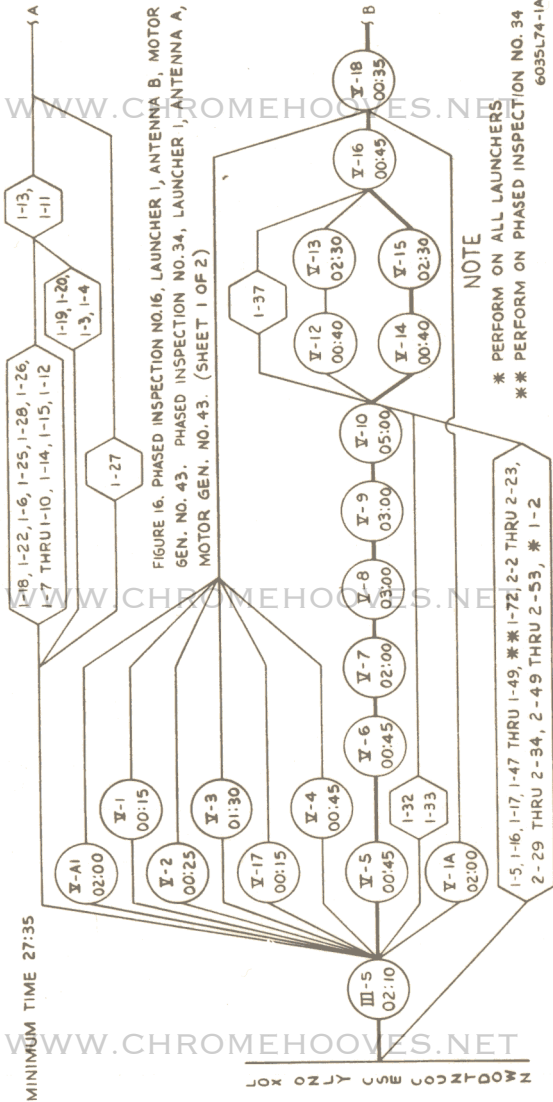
FIGURE 16. PHASED INSPECTION NO. 16, LAUNCHER 1, ANTENNA B, MOTOR GEN. NO. 43. PHASED INSPECTION NO. 34, LAUNCHER 1, ANTENNA A, MOTOR GEN. NO. 43. (SHEET 1 OF 2)

MINIMUM TIME 27:35

A

B

III-5 02:10

V-A1 02:00

V-1 00:15

V-2 00:25

V-3 01:30

V-17 00:15

V-4 00:45

V-5 00:45

V-1A 02:00

V-6 00:45

V-7 02:00

V-8 03:00

V-9 03:00

V-10 05:00

V-12 00:40

V-13 02:30

V-14 00:40

V-15 02:30

V-16 00:45

V-18 00:35

1-32 1-33

1-27

1-37

1-8, 1-22, 1-6, 1-25, 1-28, 1-26, 1-7 THRU 1-10, 1-14, 1-15, 1-12

1-19, 1-20, 1-3, 1-4

1-13, 1-11

1-5, 1-16, 1-17, 1-47 THRU 1-49, ** 1-72, 2-2 THRU 2-23, 2-29 THRU 2-34, 2-49 THRU 2-53, * 1-2

NOTE
* PERFORM ON ALL LAUNCHERS
** PERFORM ON PHASED INSPECTION NO. 34

6035L74-1A

WWW.CHROMEHOOVES.NET

WWW.CHROMEHOOVES.NET

WWW.CHROMEHOOVES.NET

FOR ONLY USE COUNTDOWN